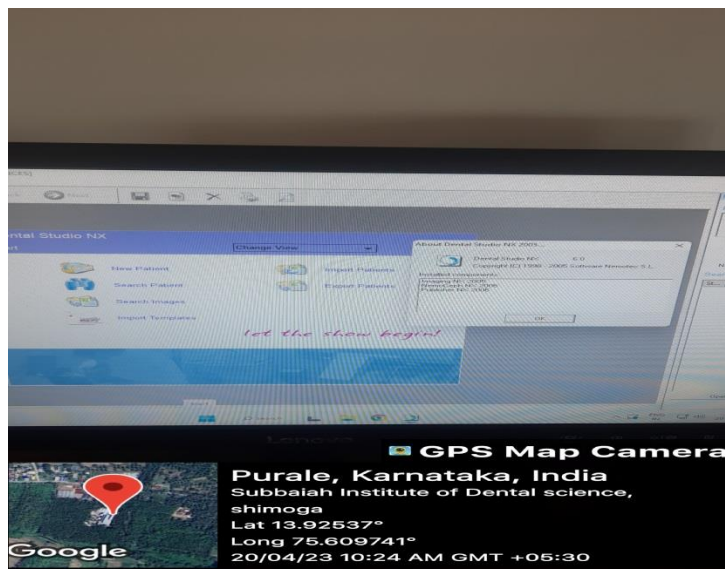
Next

ntal Studio NX

Change View

New Patient

Search Patient

Search Images

Import Templates

Import Patients

Export Patients

let the show begin!

About Dental Studio NX 2005...

Dental Studio NX 6.0

Copyright (C) 1998 - 2005 Software Nemotec S.L.

Installed components:

Imaging NX 2005

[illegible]

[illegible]

OK

Lenovo

GPS Map Camera

Purale, Karnataka, India
Subbaiah Institute of Dental science, shimoga
Lat 13.92537°
Long 75.609741°
20/04/23 10:24 AM GMT +05:30

Google